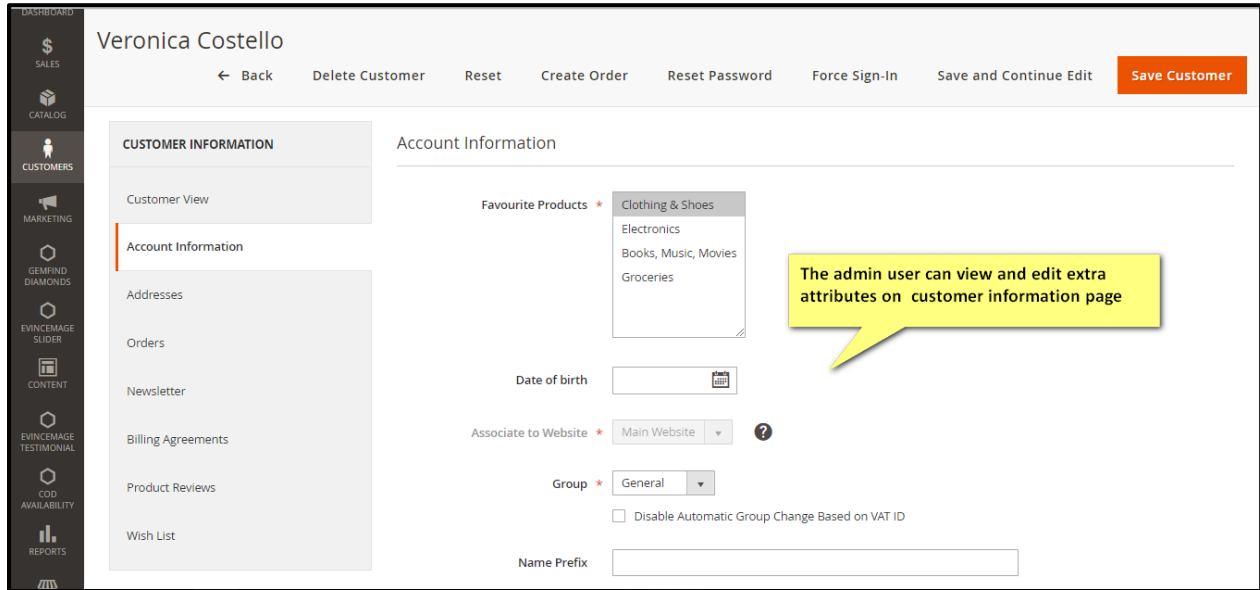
DASHBOARD
$
SALES
CATALOG
CUSTOMERS
MARKETING
GEMFIND DIAMONDS
EVINCEMAGE SLIDER
CONTENT
EVINCEMAGE TESTIMONIAL
COD AVAILABILITY
REPORTS

Veronica Costello

← Back
Delete Customer
Reset
Create Order
Reset Password
Force Sign-In
Save and Continue Edit
Save Customer

CUSTOMER INFORMATION
Customer View
Account Information
Addresses
Orders
Newsletter
Billing Agreements
Product Reviews
Wish List

Account Information

Favourite Products *
Clothing & Shoes
Electronics
Books, Music, Movies
Groceries

The admin user can view and edit extra attributes on customer information page

Date of birth

Associate to Website *
Main Website

Group *
General

Disable Automatic Group Change Based on VAT ID

Name Prefix